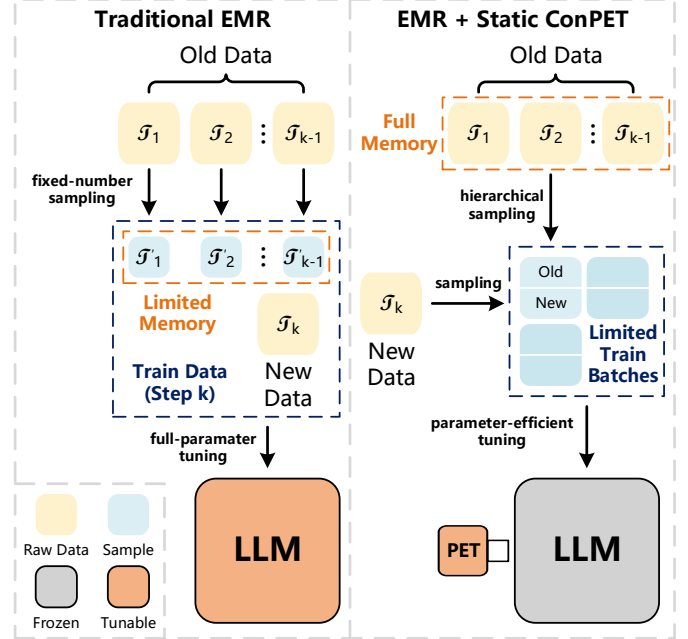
Traditional EMR

Old Data

$\mathcal{T}_1$ $\mathcal{T}_2$ $\vdots$ $\mathcal{T}_{k-1}$

fixed-number sampling

$\mathcal{T}'_1$ $\mathcal{T}'_2$ $\vdots$ $\mathcal{T}'_{k-1}$

Limited Memory

$\mathcal{T}_k$

Train Data (Step k)

New Data

full-paramater tuning

LLM

Raw Data Sample

Frozen Tunable

EMR + Static ConPET

Old Data

Full Memory

$\mathcal{T}_1$ $\mathcal{T}_2$ $\vdots$ $\mathcal{T}_{k-1}$

hierarchical sampling

$\mathcal{T}_k$

New Data

sampling

Old

New

Limited Train Batches

parameter-efficient tuning

PET

LLM